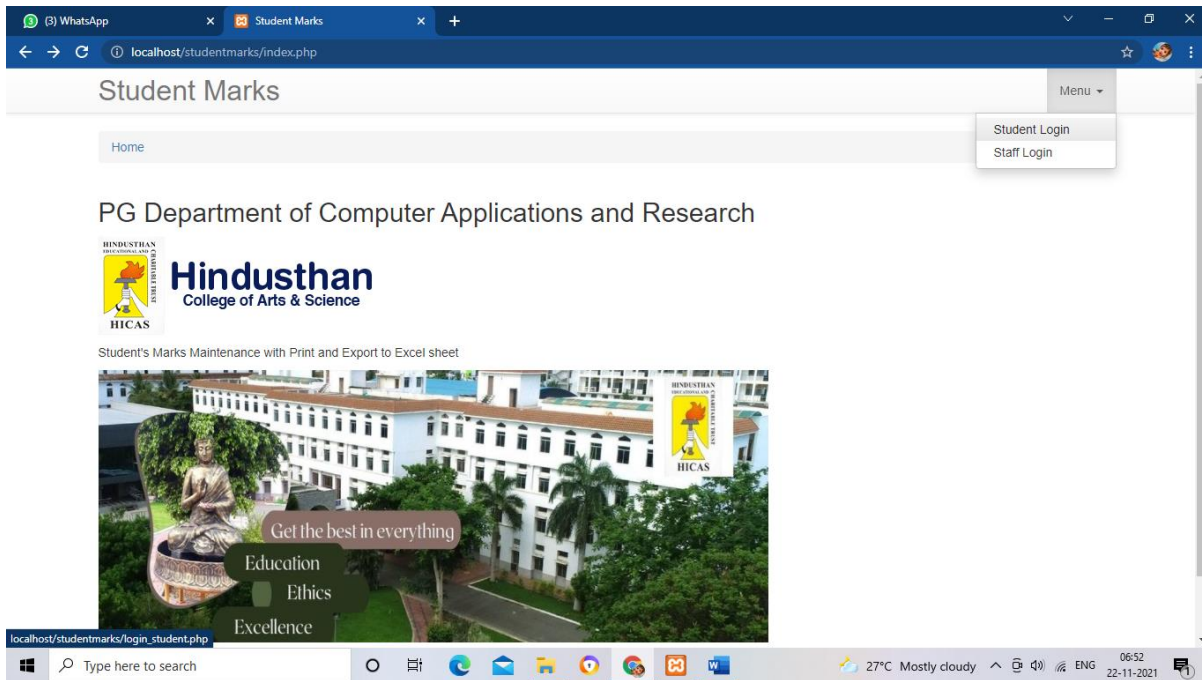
(3) WhatsApp
Student Marks
localhost/studentmarks/index.php

Student Marks
Menu
Student Login
Staff Login

Home

PG Department of Computer Applications and Research

HINDUSTHAN EDUCATIONAL AND CHARITABLE TRUST
HICAS
Hindusthan
College of Arts & Science

Student's Marks Maintenance with Print and Export to Excel sheet

HINDUSTHAN EDUCATIONAL AND CHARITABLE TRUST
HICAS
Get the best in everything
Education
Ethics
Excellence

localhost/studentmarks/login_student.php

Type here to search
27°C Mostly cloudy
ENG
06:52
22-11-2021